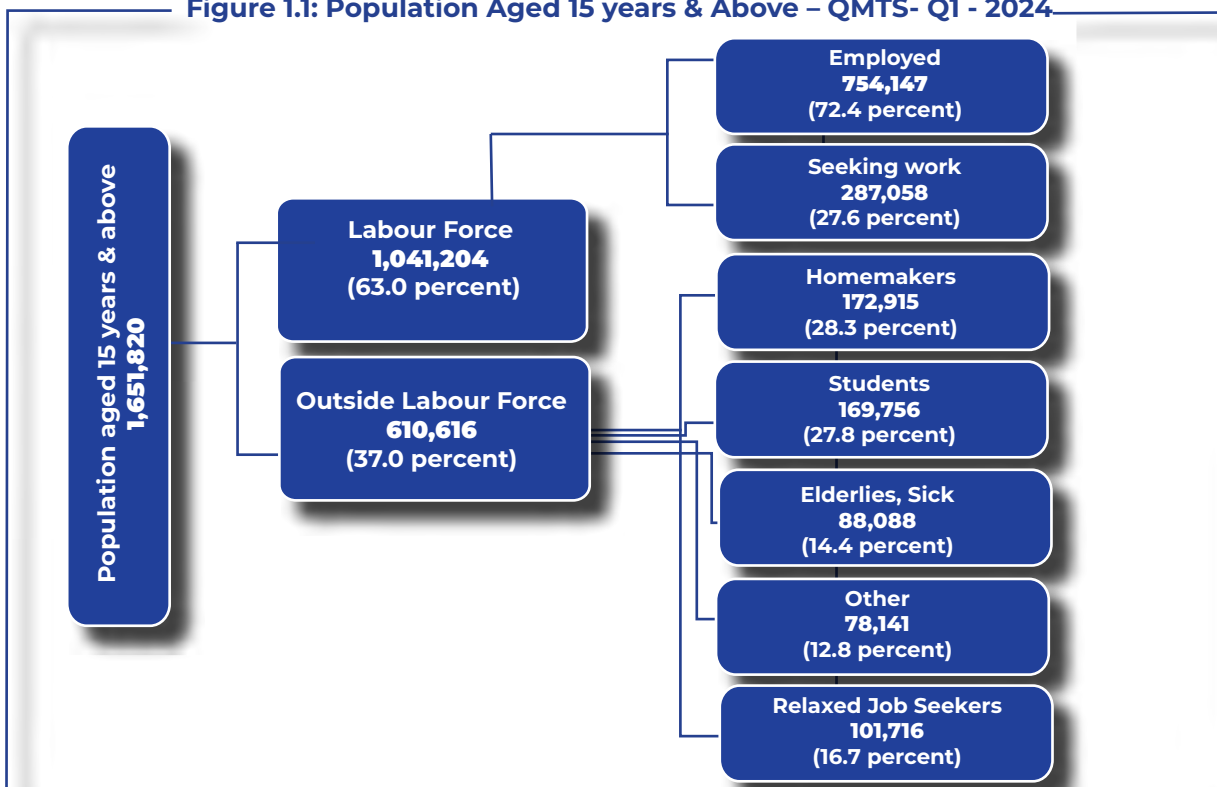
Figure 1.1: Population Aged 15 years & Above – QMTS- Q1 - 2024

Population aged 15 years & above
1,651,820

Labour Force
1,041,204
(63.0 percent)

Outside Labour Force
610,616
(37.0 percent)

Employed
754,147
(72.4 percent)

Seeking work
287,058
(27.6 percent)

Homemakers
172,915
(28.3 percent)

Students
169,756
(27.8 percent)

Elderlies, Sick
88,088
(14.4 percent)

Other
78,141
(12.8 percent)

Relaxed Job Seekers
101,716
(16.7 percent)